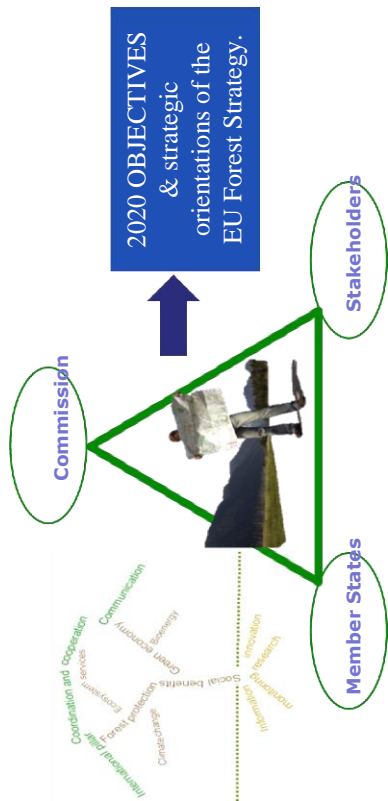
2020 OBJECTIVES & strategic orientations of the EU Forest Strategy.

Commission

Stakeholders

Member States

Coordination and cooperation

Communication

International pillar

Ecosystem services

Green economy

Bioenergy

Forest protection

Climate change

Social benefits

innovation

research

monitoring

information